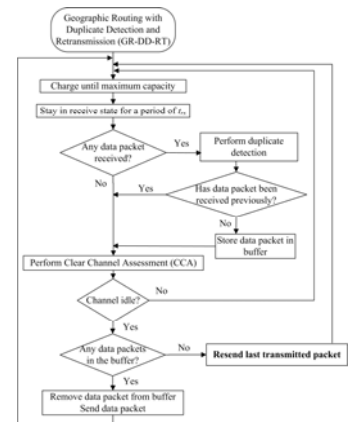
Geographic Routing with Duplicate Detection and Retransmission (GR-DD-RT)

Charge until maximum capacity

Stay in receive state for a period of $t_{rx}$

Any data packet received?

Yes

Perform duplicate detection

No

Yes

Has data packet been received previously?

No

Store data packet in buffer

Perform Clear Channel Assessment (CCA)

Channel idle?

No

Yes

Any data packets in the buffer?

No

Resend last transmitted packet

Yes

Remove data packet from buffer
Send data packet